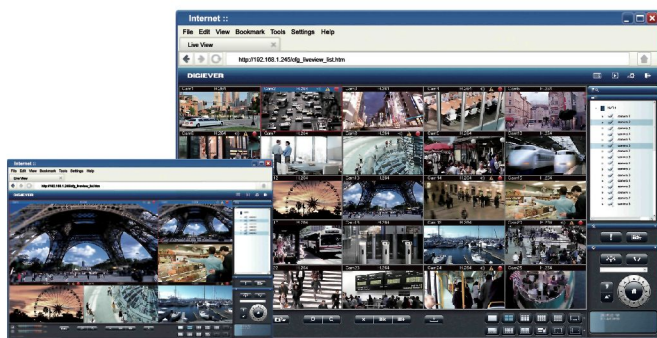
Internet ::

File Edit View Bookmark Tools Settings Help

Live View

http://192.168.1.245/dfg_liveview_list.htm

DIGIEVER

Internet ::

File Edit View Bookmark Tools Settings Help

Live View

http://192.168.1.245/dfg_liveview_list.htm

DIGIEVER